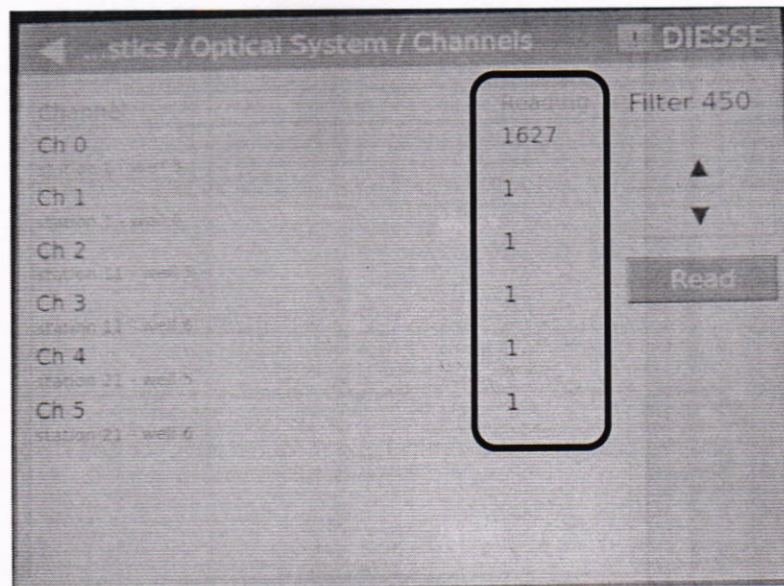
...stics / Optical System / Channels

DIESSE

Channel

Reading

Filter 450

Ch 0
station 1 - well 5

1627

Ch 1
station 1 - well 6

1

Ch 2
station 11 - well 5

1

Ch 3
station 11 - well 6

1

Ch 4
station 21 - well 5

1

Ch 5
station 21 - well 6

1

▲

▼

Read